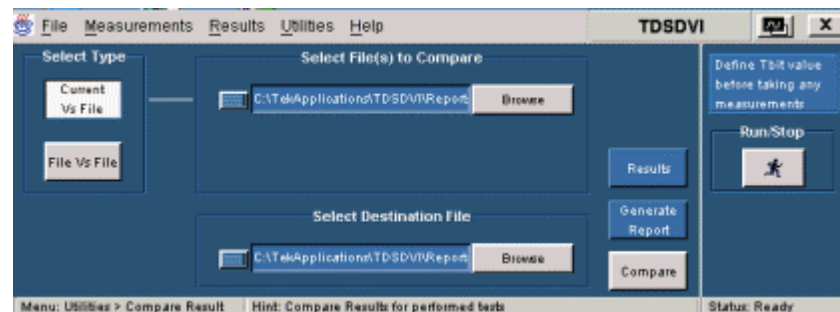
File Measurements Results Utilities Help

TDSDVI

X

Select Type

Current Vs File

File Vs File

Select File(s) to Compare

C:\TekApplications\TDSDVI\Report

Browse

Select Destination File

C:\TekApplications\TDSDVI\Report

Browse

Results

Generate Report

Compare

Define Tbit value before taking any measurements

Run/Stop

Menu: Utilities > Compare Result

Hint: Compare Results for performed tests

Status: Ready